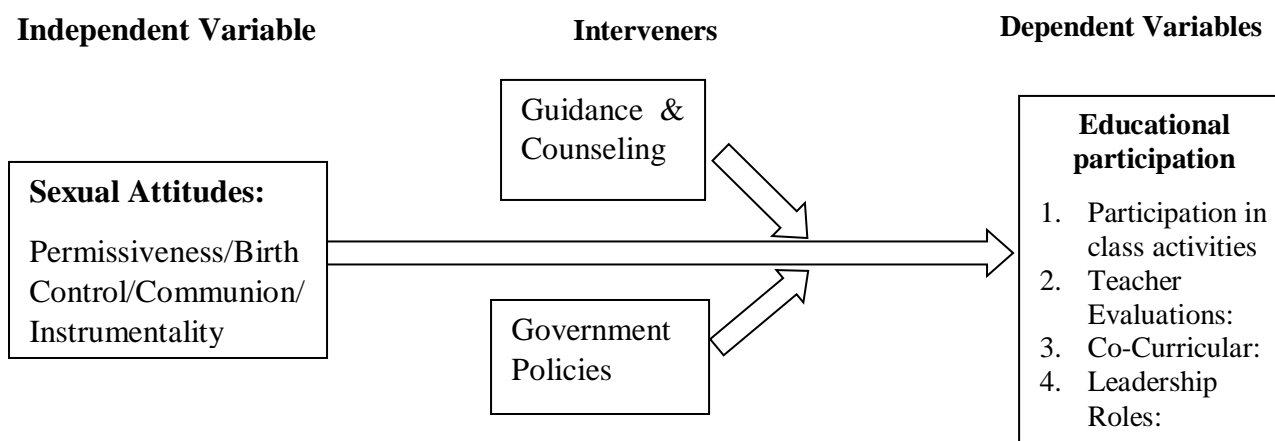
**Independent Variable**

**Interveners**

**Dependent Variables**

**Sexual Attitudes:**

Permissiveness/Birth Control/Communion/ Instrumentality

Guidance & Counseling

Government Policies

**Educational participation**

1. Participation in class activities
2. Teacher Evaluations:
3. Co-Curricular:
4. Leadership Roles: